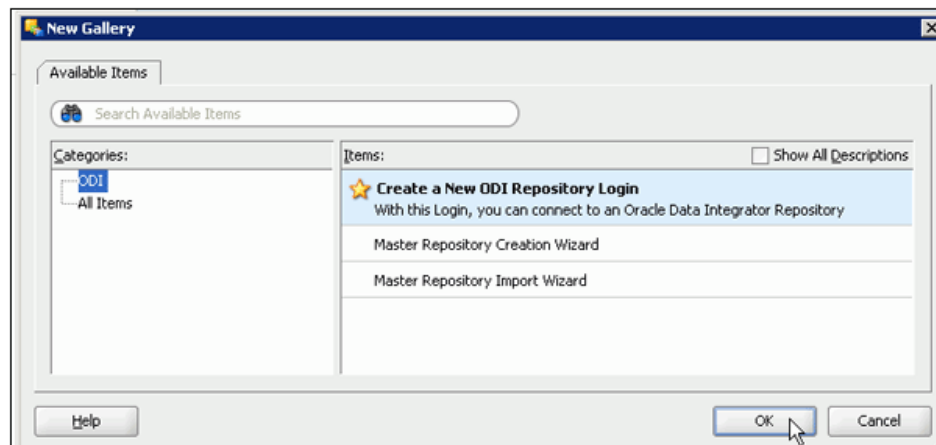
New Gallery

Available Items

Search Available Items

Categories:

ODI

All Items

Items:

Show All Descriptions

Create a New ODI Repository Login

With this Login, you can connect to an Oracle Data Integrator Repository

Master Repository Creation Wizard

Master Repository Import Wizard

Help

OK

Cancel